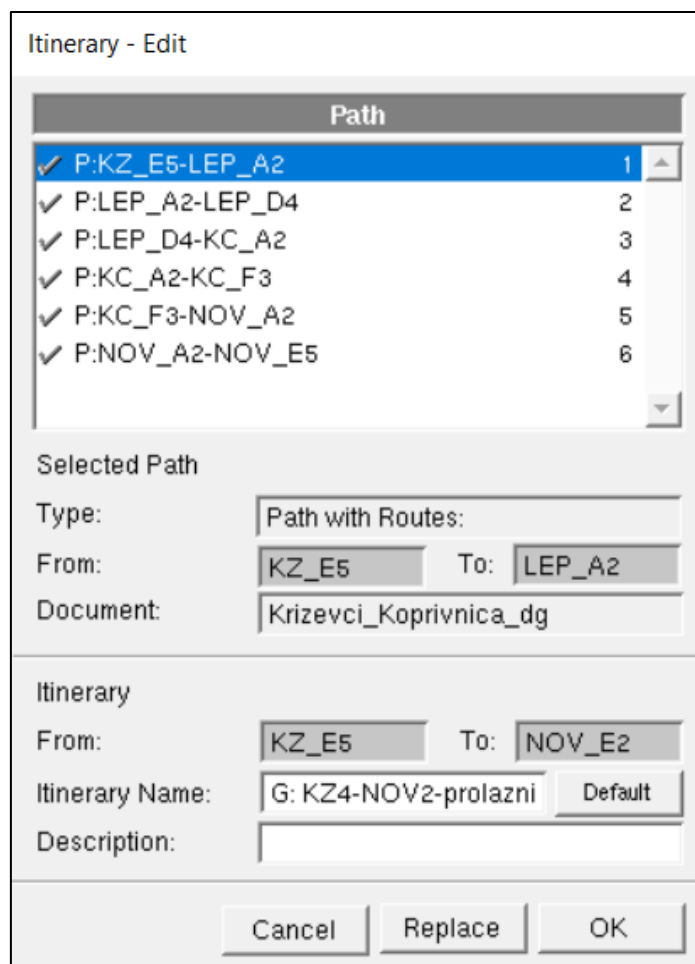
Itinerary - Edit

Path

| | |
|---|---|
| ✓ P:KZ_E5-LEP_A2 | 1 |
| ✓ P:LEP_A2-LEP_D4 | 2 |
| ✓ P:LEP_D4-KC_A2 | 3 |
| ✓ P:KC_A2-KC_F3 | 4 |
| ✓ P:KC_F3-NOV_A2 | 5 |
| ✓ P:NOV_A2-NOV_E5 | 6 |

Selected Path

Type: Path with Routes:

From: KZ_E5 To: LEP_A2

Document: Krizevci_Koprivnica_dg

Itinerary

From: KZ_E5 To: NOV_E2

Itinerary Name: G: KZ4-NOV2-prolazni Default

Description:

Cancel Replace OK